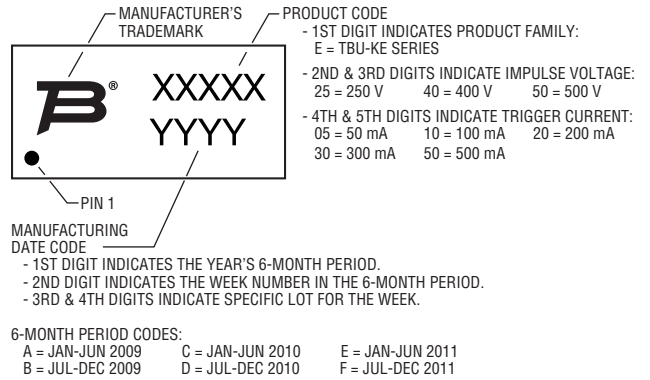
MANUFACTURER'S TRADEMARK

PRODUCT CODE
- 1ST DIGIT INDICATES PRODUCT FAMILY:
E = TBU-KE SERIES

- 2ND & 3RD DIGITS INDICATE IMPULSE VOLTAGE:
25 = 250 V 40 = 400 V 50 = 500 V

- 4TH & 5TH DIGITS INDICATE TRIGGER CURRENT:
05 = 50 mA 10 = 100 mA 20 = 200 mA
30 = 300 mA 50 = 500 mA

B®

XXXXX
YYYY

PIN 1

MANUFACTURING DATE CODE
- 1ST DIGIT INDICATES THE YEAR'S 6-MONTH PERIOD.
- 2ND DIGIT INDICATES THE WEEK NUMBER IN THE 6-MONTH PERIOD.
- 3RD & 4TH DIGITS INDICATE SPECIFIC LOT FOR THE WEEK.

6-MONTH PERIOD CODES:
A = JAN-JUN 2009 C = JAN-JUN 2010 E = JAN-JUN 2011
B = JUL-DEC 2009 D = JUL-DEC 2010 F = JUL-DEC 2011